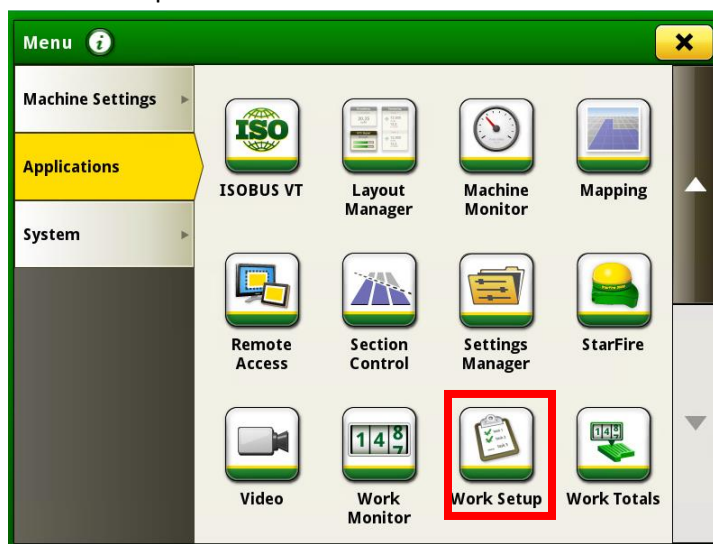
Menu

Machine Settings

Applications

System

ISO

ISOBUS VT

Layout Manager

Machine Monitor

Mapping

Remote Access

Section Control

Settings Manager

StarFire

Video

148
7

Work Monitor

Work Setup

Work Totals